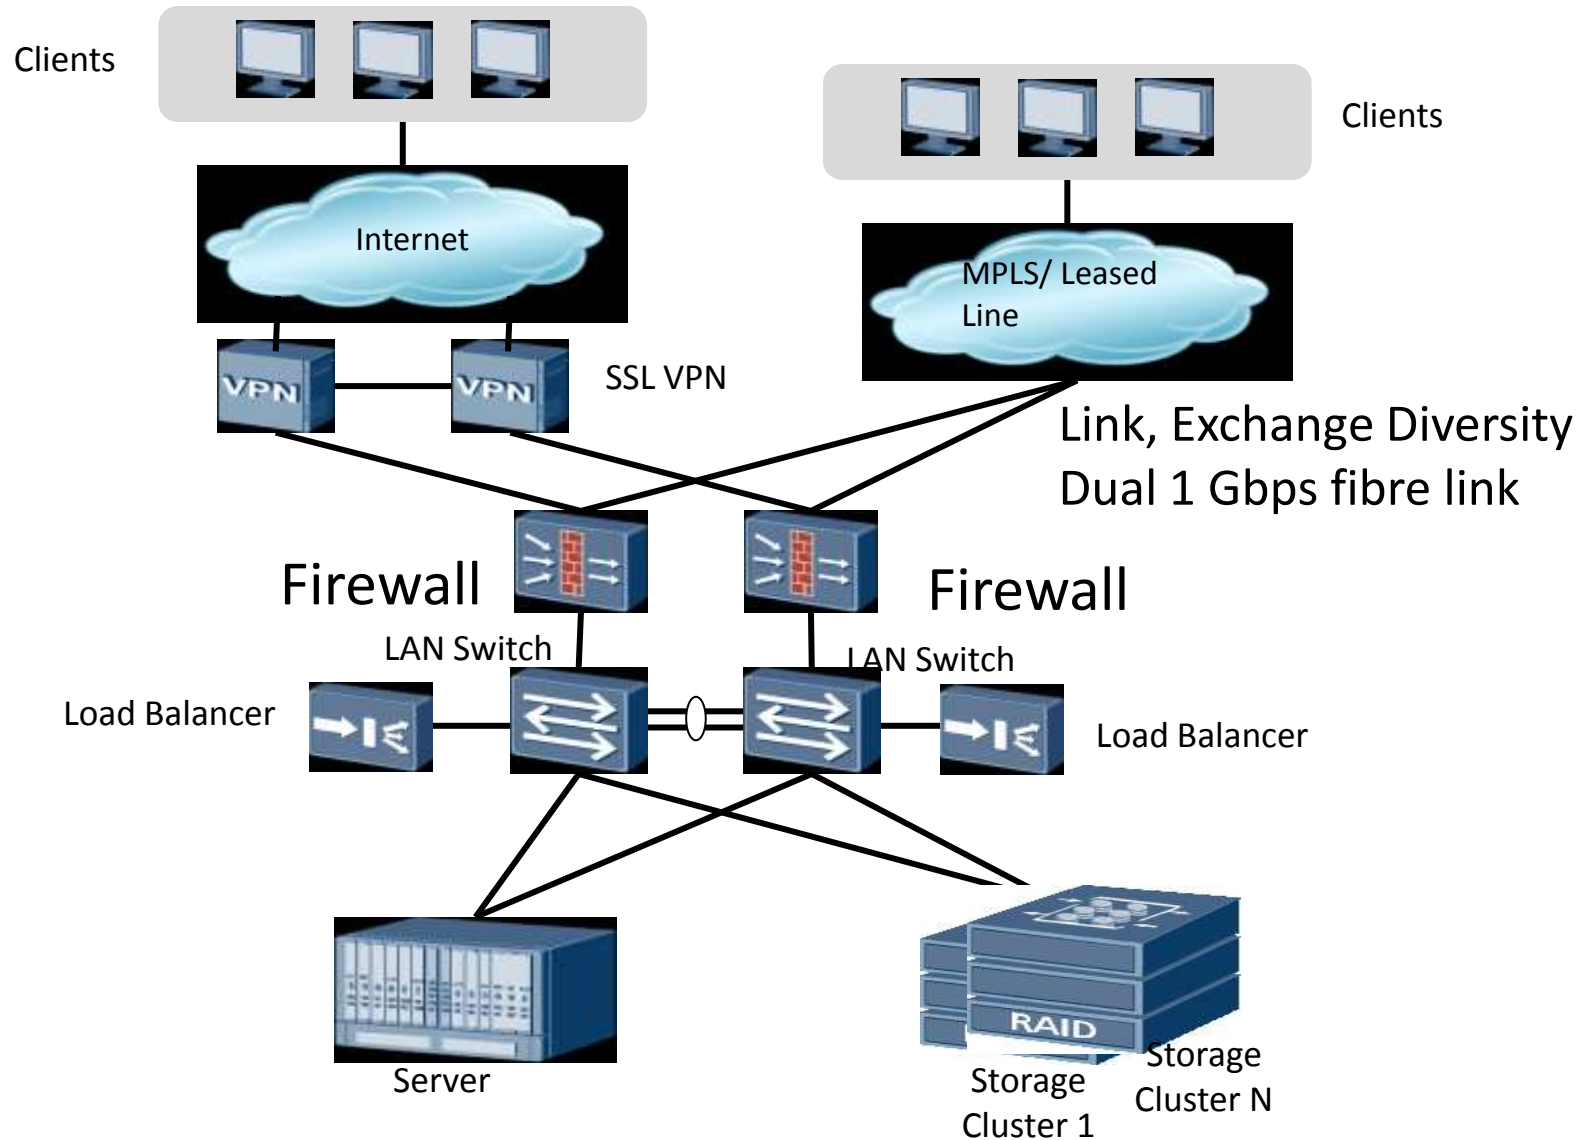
Clients

Clients

Internet

MPLS/ Leased Line

VPN

VPN

SSL VPN

Link, Exchange Diversity
Dual 1 Gbps fibre link

Firewall

Firewall

LAN Switch

LAN Switch

Load Balancer

Load Balancer

RAID

Server

Storage Cluster 1

Storage Cluster N